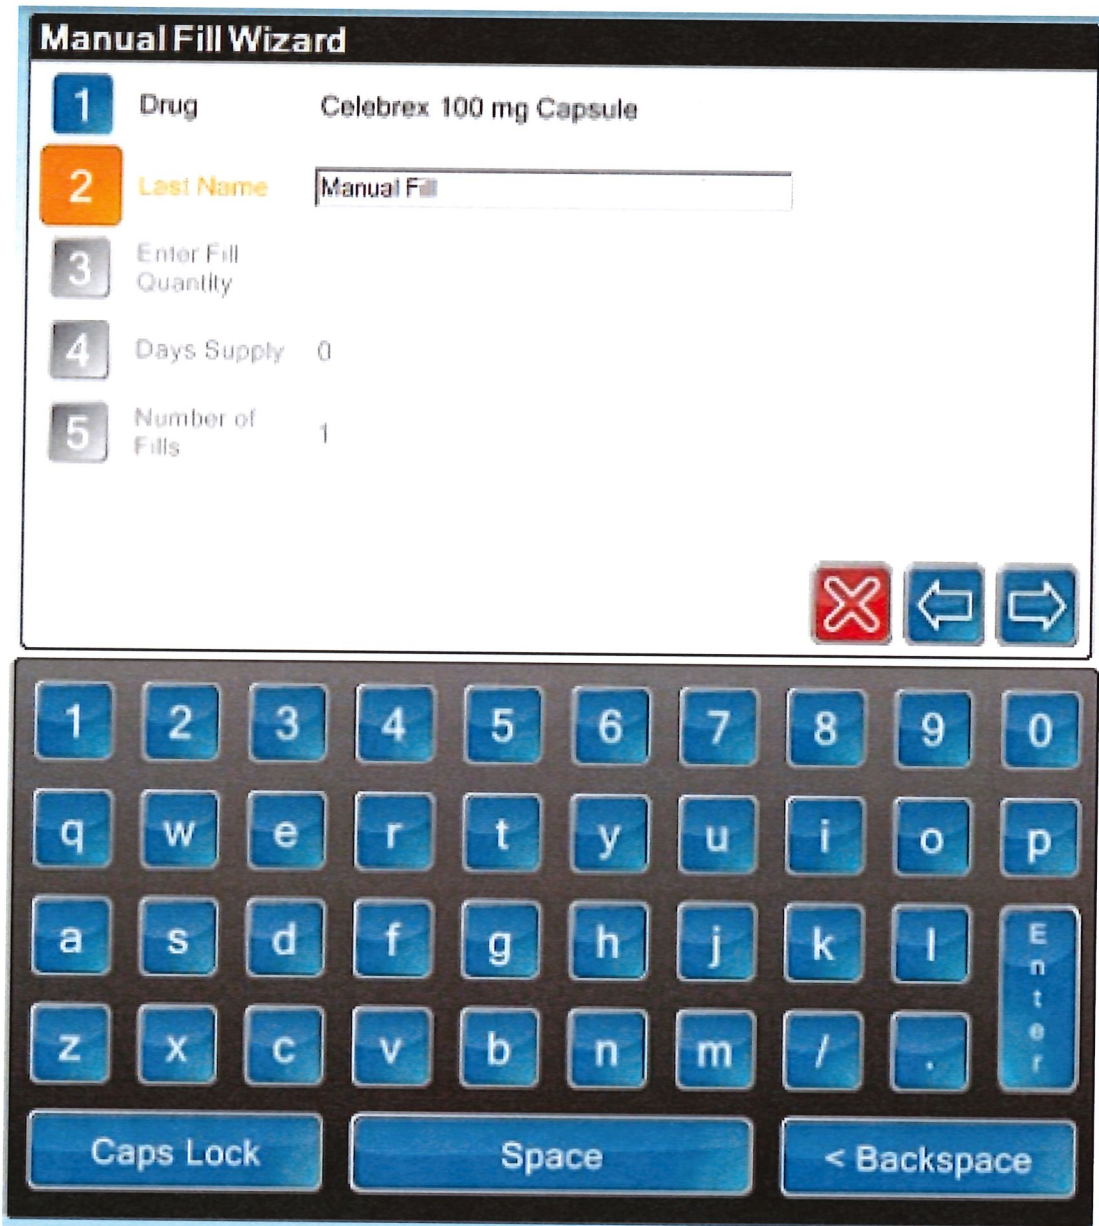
Manual Fill Wizard

1 Drug Celebrex 100 mg Capsule

2 Last Name Manual Fill

3 Enter Fill Quantity

4 Days Supply 0

5 Number of Fills 1

1 2 3 4 5 6 7 8 9 0

q w e r t y u i o p

a s d f g h j k l Enter

z x c v b n m / .

Caps Lock Space < Backspace